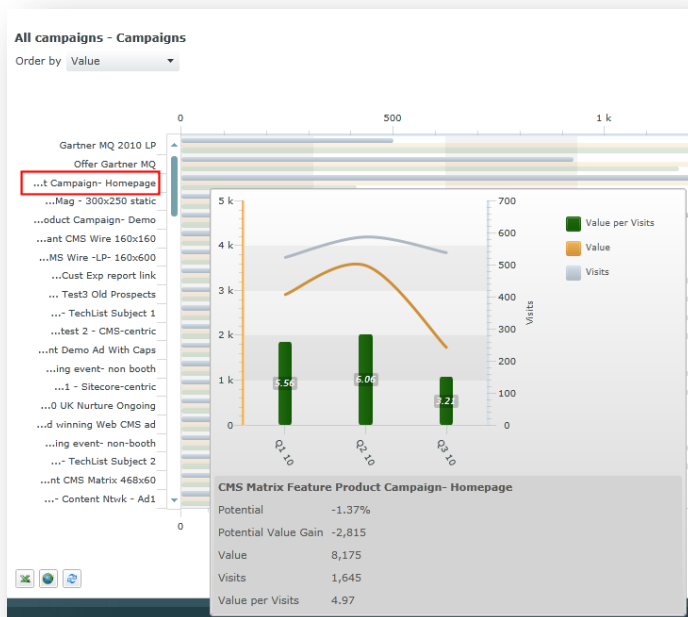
All campaigns - Campaigns

Order by Value

0 500 1 k

Gartner MQ 2010 LP
Offer Gartner MQ
...t Campaign- Homepage
...Mag - 300x250 static
...oduct Campaign- Demo
...ant CMS Wire 160x160
...MS Wire -LP- 160x600
...Cust Exp report link
... Test3 Old Prospects
...- TechList Subject 1
...test 2 - CMS-centric
...nt Demo Ad With Caps
...ing event- non booth
...1 - Sitecore-centric
...0 UK Nurture Ongoing
...d winning Web CMS ad
...ing event- non-booth
...- TechList Subject 2
...nt CMS Matrix 468x60
...- Content Ntwk - Ad1

0

5 k
4 k
3 k
2 k
1 k
0

700
600
500
400
300
200
100
0

Visits

5.56
6.06
3.21

Q1 10
Q2 10
Q3 10

Value per Visits
Value
Visits

CMS Matrix Feature Product Campaign- Homepage

| | |
|---|---|
| Potential | -1.37% |
| Potential Value Gain | -2,815 |
| Value | 8,175 |
| Visits | 1,645 |
| Value per Visits | 4.97 |